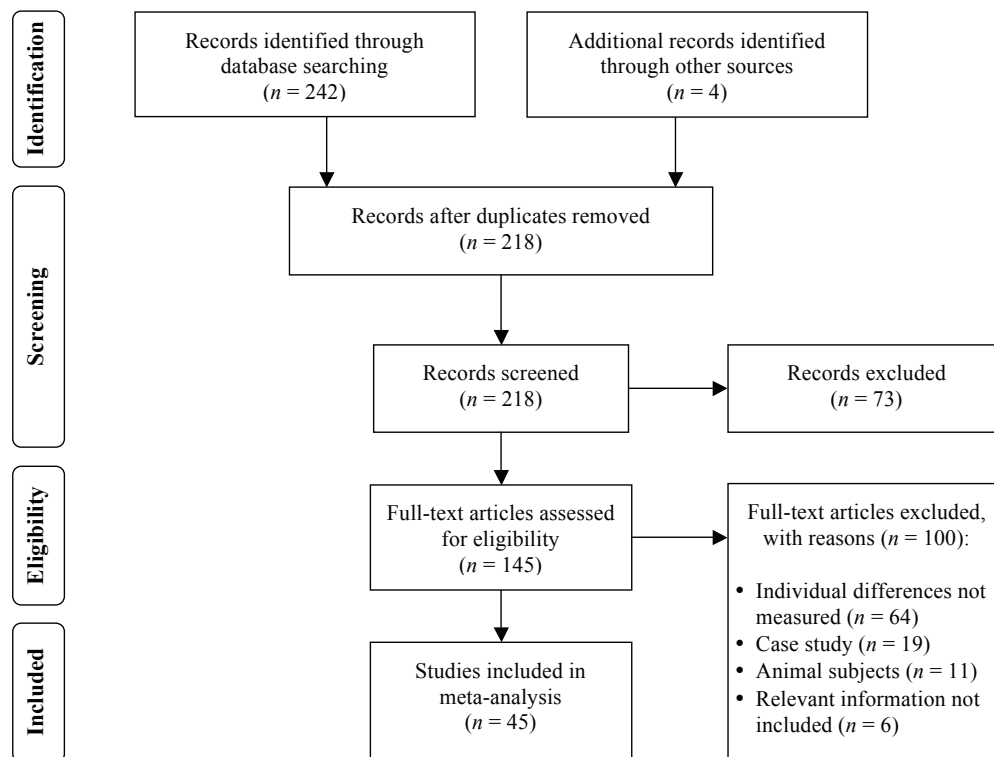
Identification

Records identified through database searching ($n$ = 242)

Additional records identified through other sources ($n$ = 4)

Screening

Records after duplicates removed ($n$ = 218)

Records screened ($n$ = 218)

Records excluded ($n$ = 73)

Eligibility

Full-text articles assessed for eligibility ($n$ = 145)

Full-text articles excluded, with reasons ($n$ = 100):

- Individual differences not measured ($n$ = 64)
- Case study ($n$ = 19)
- Animal subjects ($n$ = 11)
- Relevant information not included ($n$ = 6)

Included

Studies included in meta-analysis ($n$ = 45)